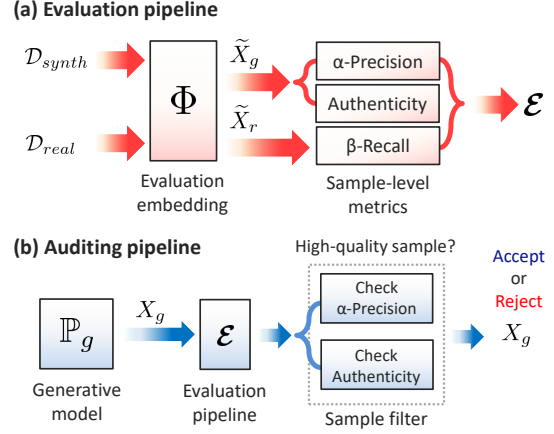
(a) Evaluation pipeline

$\mathcal{D}_{synth}$

$\mathcal{D}_{real}$

$\Phi$

Evaluation embedding

$\widetilde{X}_g$

$\widetilde{X}_r$

α-Precision

Authenticity

β-Recall

Sample-level metrics

$\mathcal{E}$

(b) Auditing pipeline

$\mathbb{P}_g$

Generative model

$X_g$

$\mathcal{E}$

Evaluation pipeline

High-quality sample?

Check α-Precision

Check Authenticity

Sample filter

Accept or Reject

$X_g$